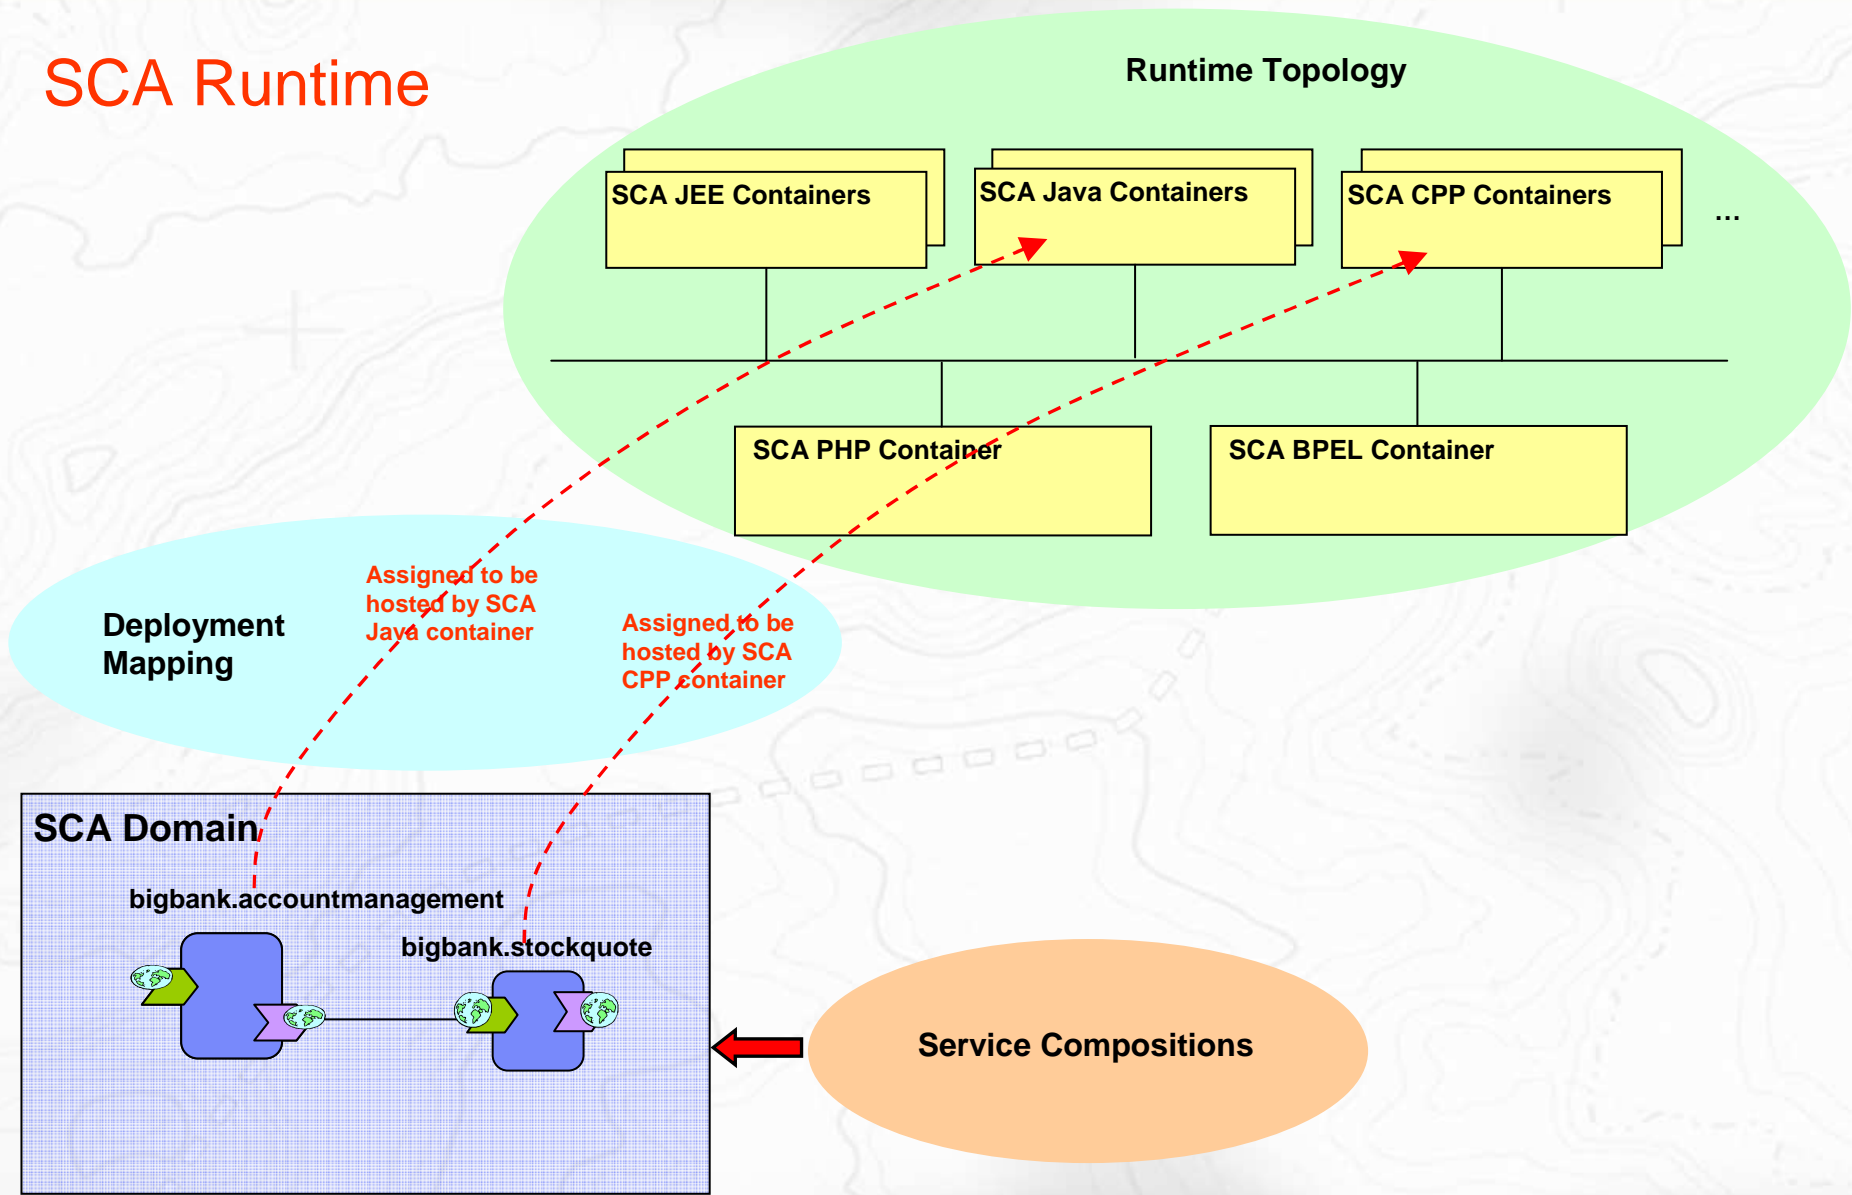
SCA Runtime

Runtime Topology

SCA JEE Containers

SCA Java Containers

SCA CPP Containers

...

SCA PHP Container

SCA BPEL Container

Deployment Mapping

Assigned to be hosted by SCA Java container

Assigned to be hosted by SCA CPP container

SCA Domain

bigbank.accountmanagement

bigbank.stockquote

Service Compositions